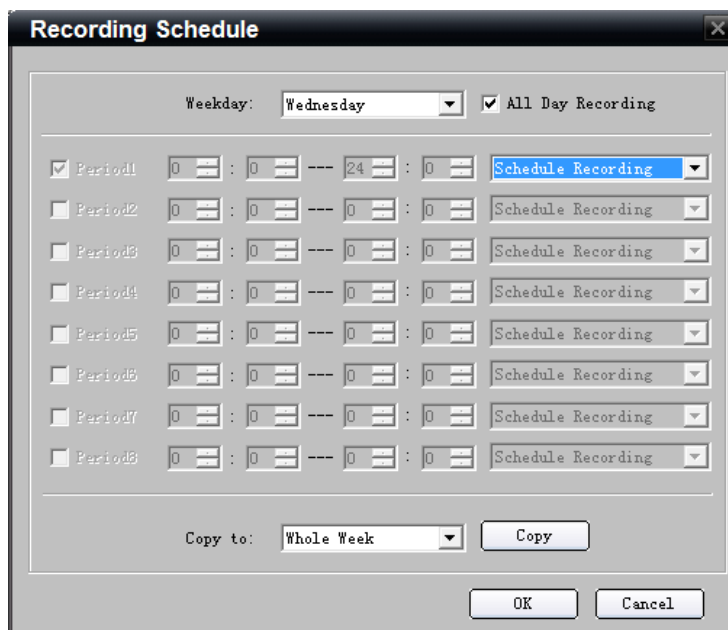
Recording Schedule

Weekday: Wednesday

All Day Recording

Period1 0 : 0 --- 24 : 0 Schedule Recording

Period2 0 : 0 --- 0 : 0 Schedule Recording

Period3 0 : 0 --- 0 : 0 Schedule Recording

Period4 0 : 0 --- 0 : 0 Schedule Recording

Period5 0 : 0 --- 0 : 0 Schedule Recording

Period6 0 : 0 --- 0 : 0 Schedule Recording

Period7 0 : 0 --- 0 : 0 Schedule Recording

Period8 0 : 0 --- 0 : 0 Schedule Recording

Copy to: Whole Week

Copy

OK

Cancel